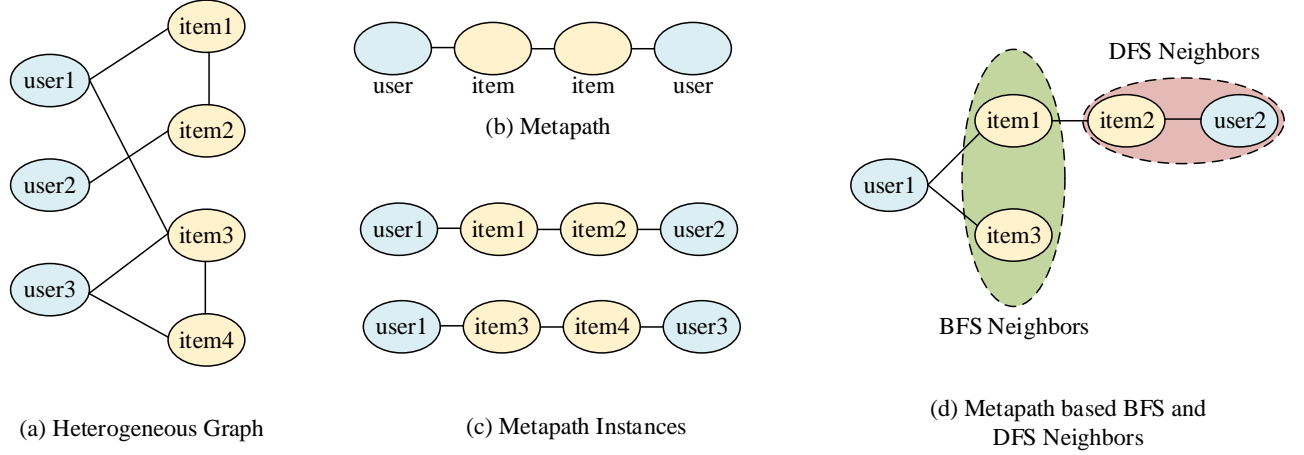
item1

user1

item2

user2

item3

user3

item4

(a) Heterogeneous Graph

user item item user

(b) Metapath

user1 item1 item2 user2

user1 item3 item4 user3

(c) Metapath Instances

DFS Neighbors

item1 item2 user2

user1

item3

BFS Neighbors

(d) Metapath based BFS and DFS Neighbors